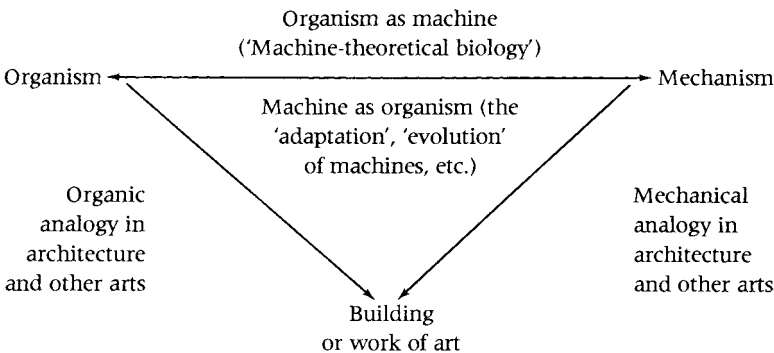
Organism as machine
('Machine-theoretical biology')

Organism

Mechanism

Machine as organism (the 'adaptation', 'evolution' of machines, etc.)

Organic analogy in architecture and other arts

Mechanical analogy in architecture and other arts

Building or work of art